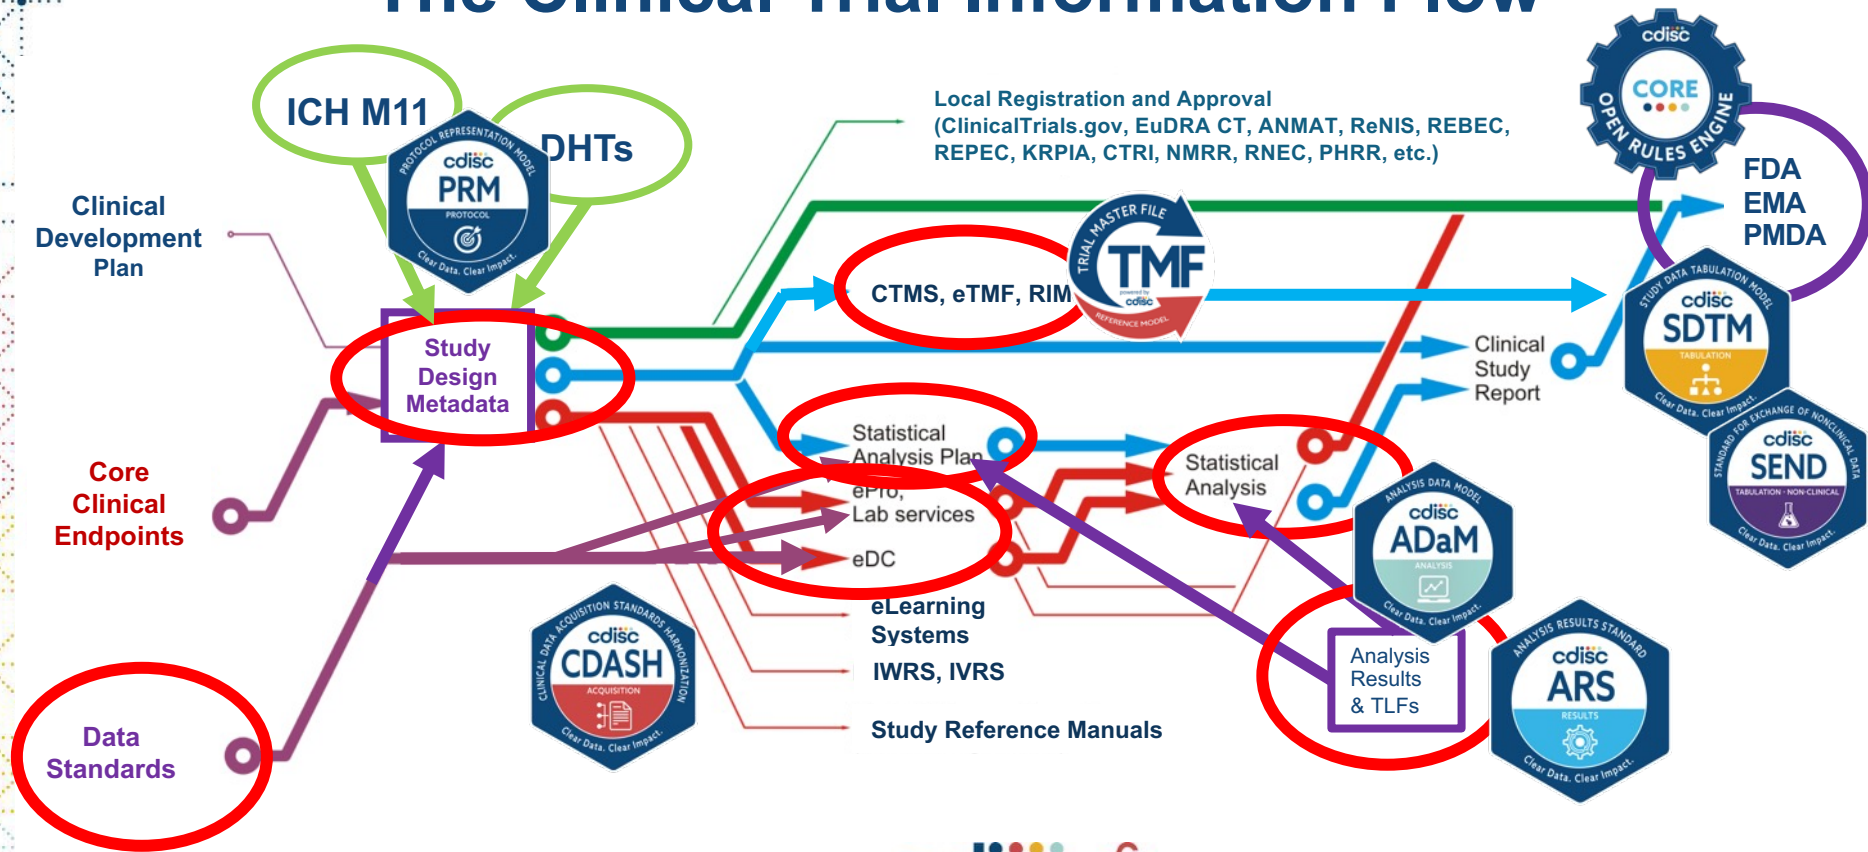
ICH M11

DHTs

cdisc PRM PROTOCOL REPRESENTATION MODEL PROTOCOL Clear Data. Clear Impact.

Clinical Development Plan

Study Design Metadata

Core Clinical Endpoints

Data Standards

Local Registration and Approval (ClinicalTrials.gov, EuDRA CT, ANMAT, ReNIS, REBEC, REPEC, KRPIA, CTRI, NMRR, RNEC, PHRR, etc.)

cdisc CORE OPEN RULES ENGINE

FDA EMA PMDA

TRIAL MASTER FILE TMF powered by cdisc REFERENCE MODEL

CTMS, eTMF, RIM

Clinical Study Report

cdisc SDTM STUDY DATA TABULATION MODEL TABULATION Clear Data. Clear Impact.

cdisc SEND STANDARD FOR EXCHANGE OF NONCLINICAL DATA TABULATION · NON-CLINICAL Clear Data. Clear Impact.

Statistical Analysis Plan

ePro, Lab services

eDC

Statistical Analysis

cdisc ADaM ANALYSIS DATA MODEL ANALYSIS Clear Data. Clear Impact.

eLearning Systems

IWRS, IVRS

Study Reference Manuals

cdisc CDASH CLINICAL DATA ACQUISITION STANDARDS HARMONIZATION ACQUISITION Clear Data. Clear Impact.

Analysis Results & TLFs

cdisc ARS ANALYSIS RESULTS STANDARD RESULTS Clear Data. Clear Impact.